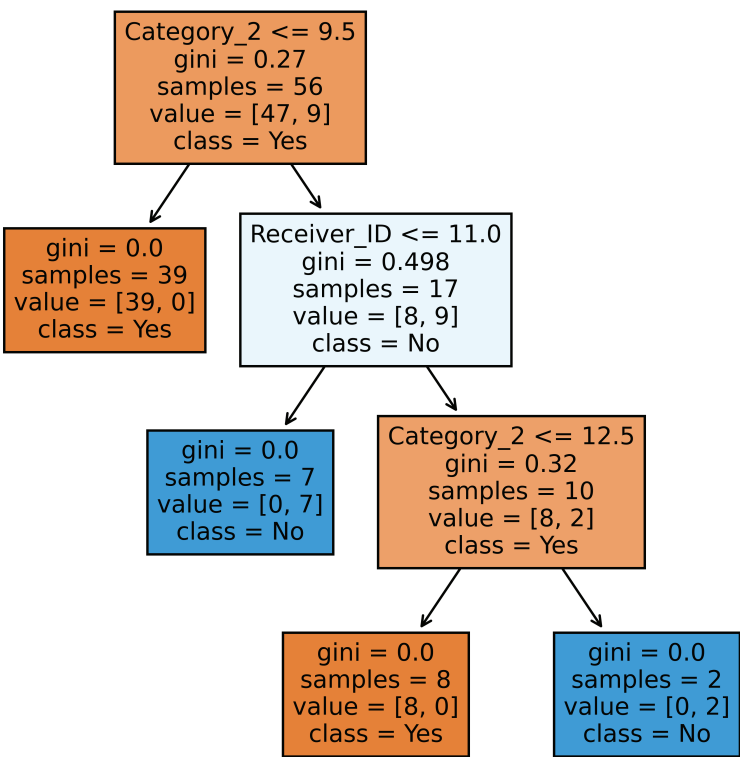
Category_2 <= 9.5
gini = 0.27
samples = 56
value = [47, 9]
class = Yes

gini = 0.0
samples = 39
value = [39, 0]
class = Yes

Receiver_ID <= 11.0
gini = 0.498
samples = 17
value = [8, 9]
class = No

gini = 0.0
samples = 7
value = [0, 7]
class = No

Category_2 <= 12.5
gini = 0.32
samples = 10
value = [8, 2]
class = Yes

gini = 0.0
samples = 8
value = [8, 0]
class = Yes

gini = 0.0
samples = 2
value = [0, 2]
class = No